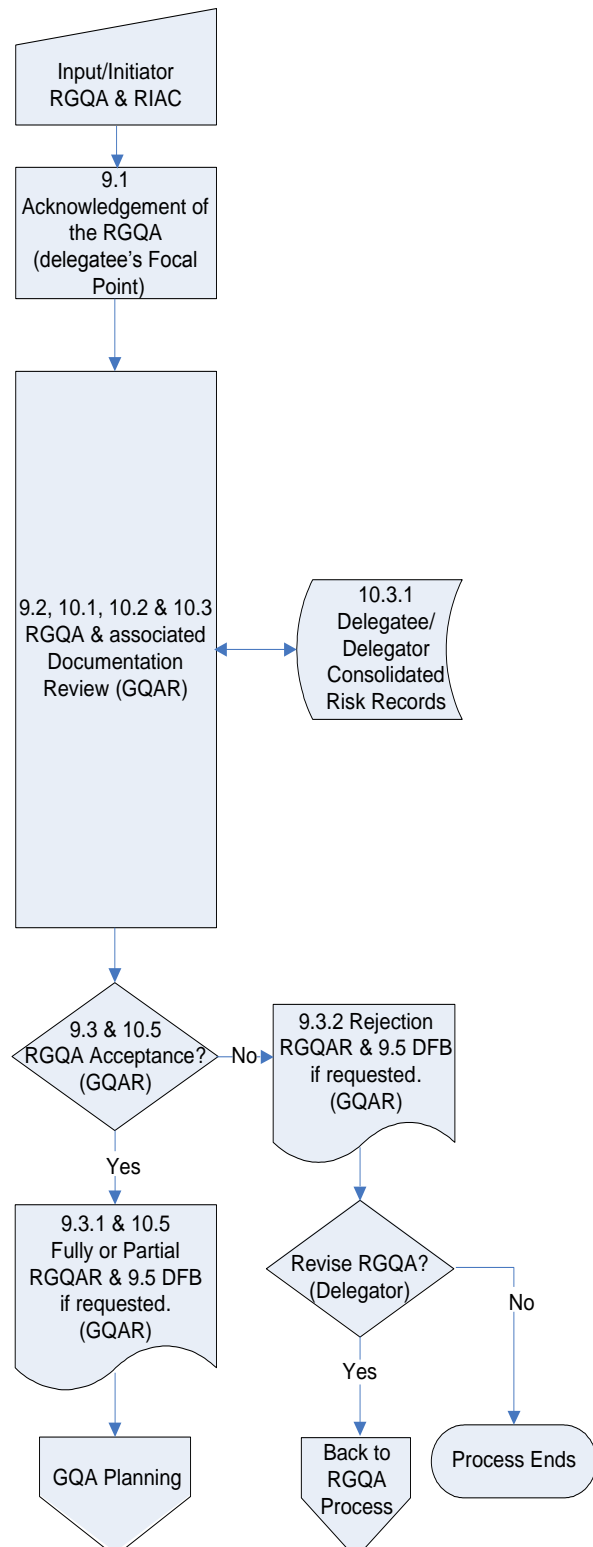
Input/Initiator RGQA & RIAC

9.1 Acknowledgement of the RGQA (delegatee's Focal Point)

9.2, 10.1, 10.2 & 10.3 RGQA & associated Documentation Review (GQAR)

10.3.1 Delegatee/ Delegator Consolidated Risk Records

9.3 & 10.5 RGQA Acceptance? (GQAR)

No

9.3.2 Rejection RGQAR & 9.5 DFB if requested. (GQAR)

Yes

9.3.1 & 10.5 Fully or Partial RGQAR & 9.5 DFB if requested. (GQAR)

Revise RGQA? (Delegator)

No

Yes

GQA Planning

Back to RGQA Process

Process Ends